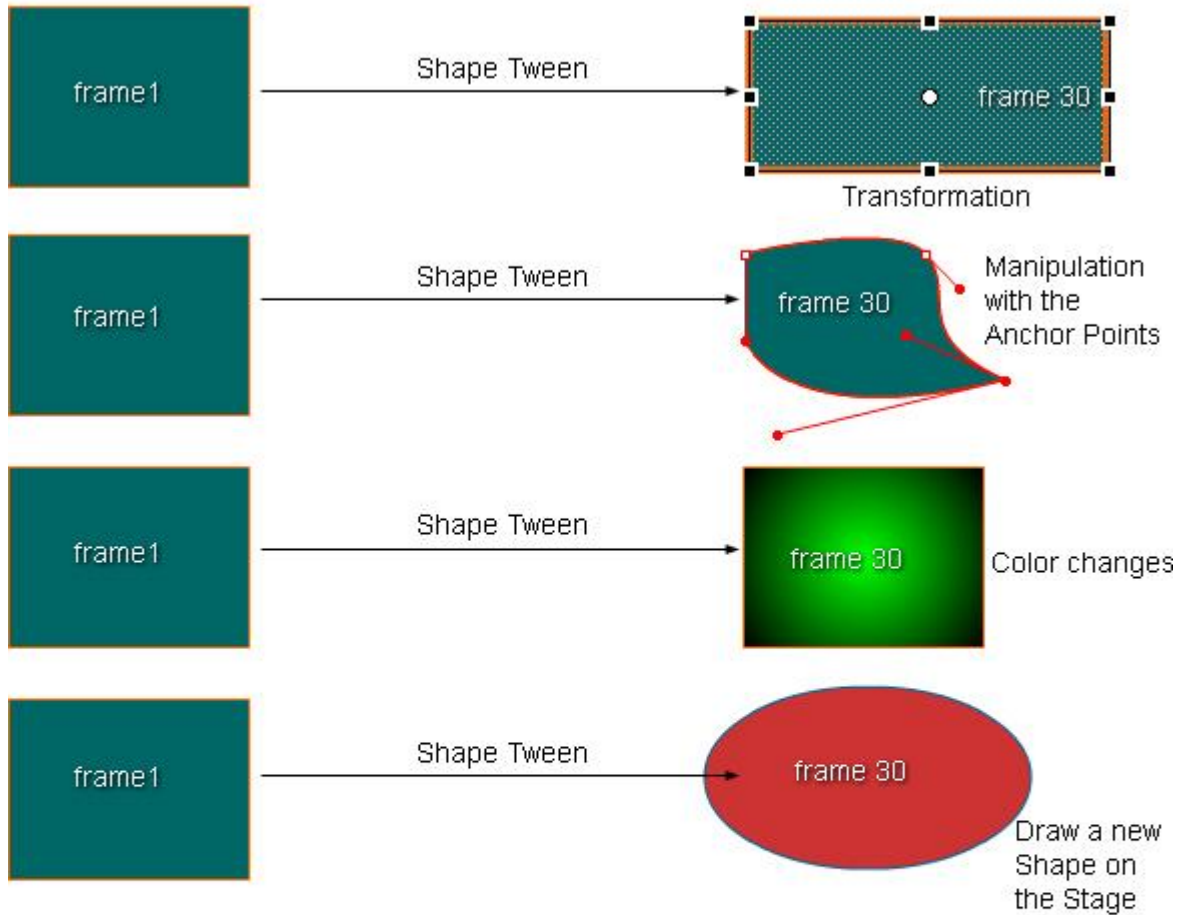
frame1

Shape Tween

frame 30

Transformation

frame1

Shape Tween

frame 30

Manipulation with the Anchor Points

frame1

Shape Tween

frame 30

Color changes

frame1

Shape Tween

frame 30

Draw a new Shape on the Stage